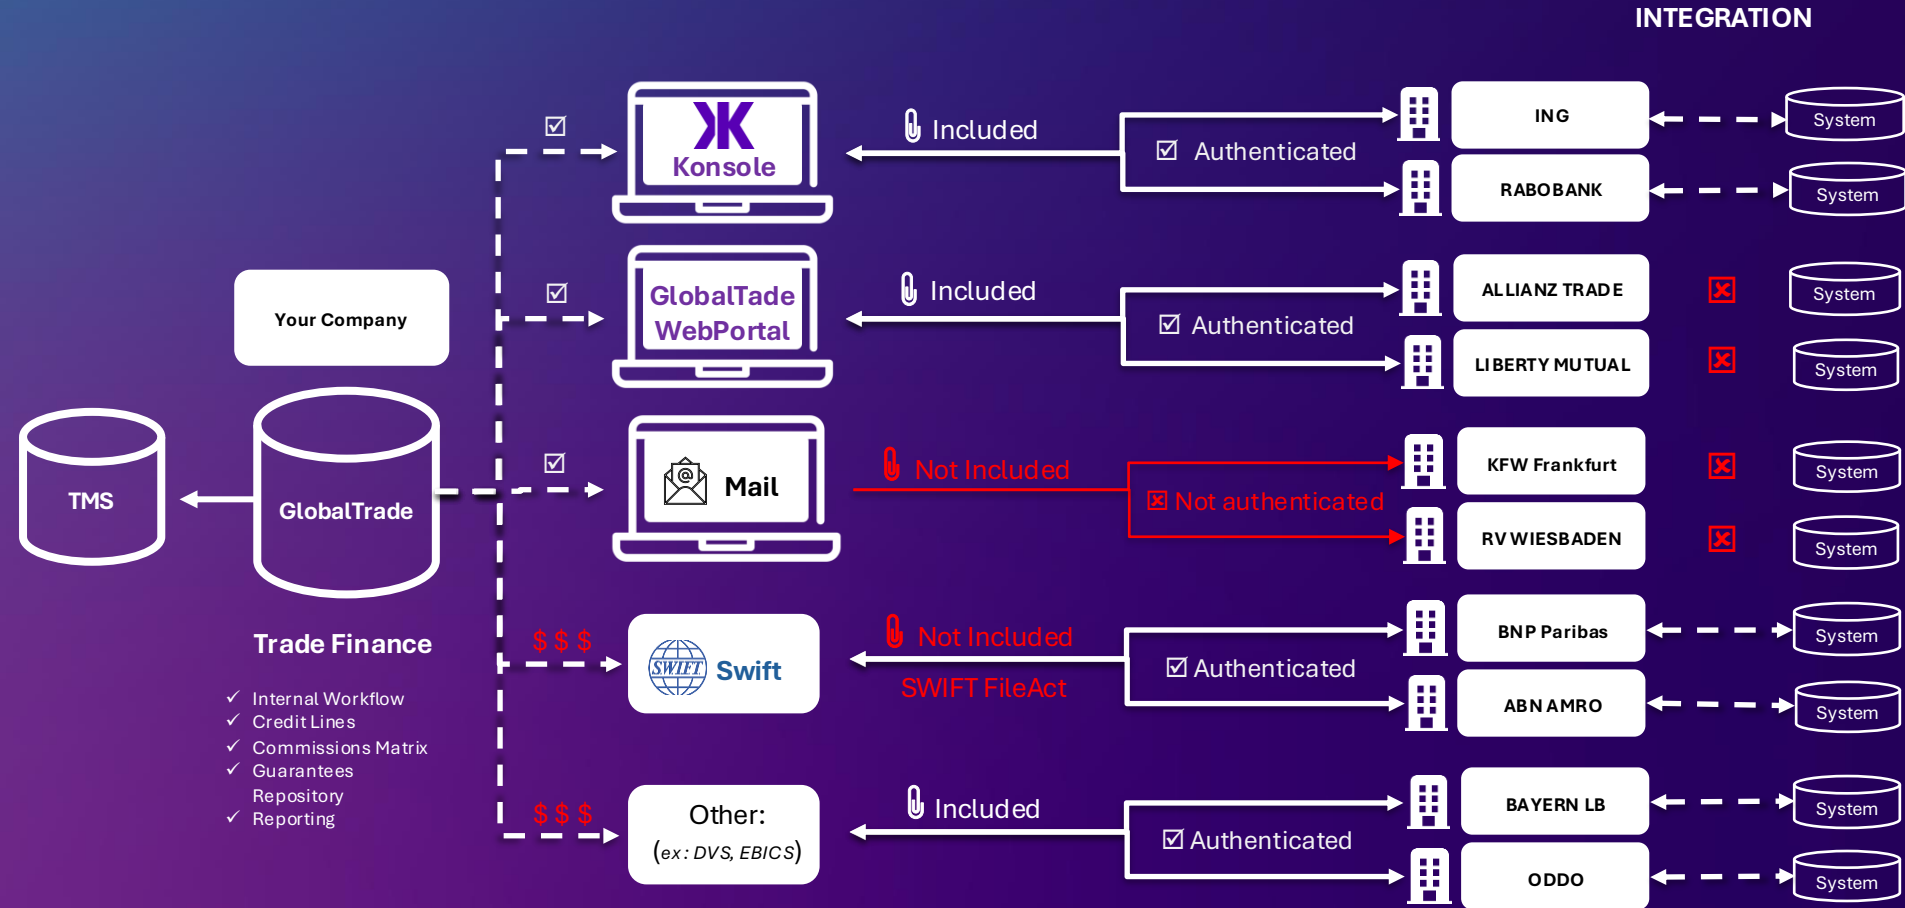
INTEGRATION

Your Company

TMS

GlobalTrade

Trade Finance

✓ Internal Workflow
✓ Credit Lines
✓ Commissions Matrix
✓ Guarantees Repository
✓ Reporting

☑

Konsole

☑

GlobalTade WebPortal

☑

Mail

$ $ $

Swift

$ $ $

Other:
(ex: DVS, EBICS)

Included

☑ Authenticated

ING

System

RABOBANK

System

Included

☑ Authenticated

ALLIANZ TRADE

System

LIBERTY MUTUAL

System

Not Included

☒ Not authenticated

KFW Frankfurt

System

RV WIESBADEN

System

Not Included

SWIFT FileAct

☑ Authenticated

BNP Paribas

System

ABN AMRO

System

Included

☑ Authenticated

BAYERN LB

System

ODDO

System